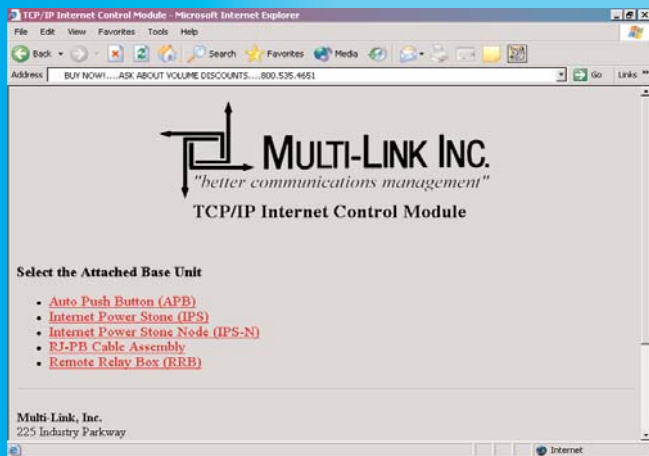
TCP/IP Internet Control Module - Microsoft Internet Explorer

File Edit View Favorites Tools Help

Back Search Favorites Media

Address BUY NOW!....ASK ABOUT VOLUME DISCOUNTS....800.535.4651 Go Links

MULTI-LINK INC.
"better communications management"

TCP/IP Internet Control Module

Select the Attached Base Unit

- Auto Push Button (APB)
- Internet Power Stone (IPS)
- Internet Power Stone Node (IPS-N)
- RJ-PB Cable Assembly
- Remote Relay Box (RRB)

Multi-Link, Inc.
225 Industry Parkway

Internet